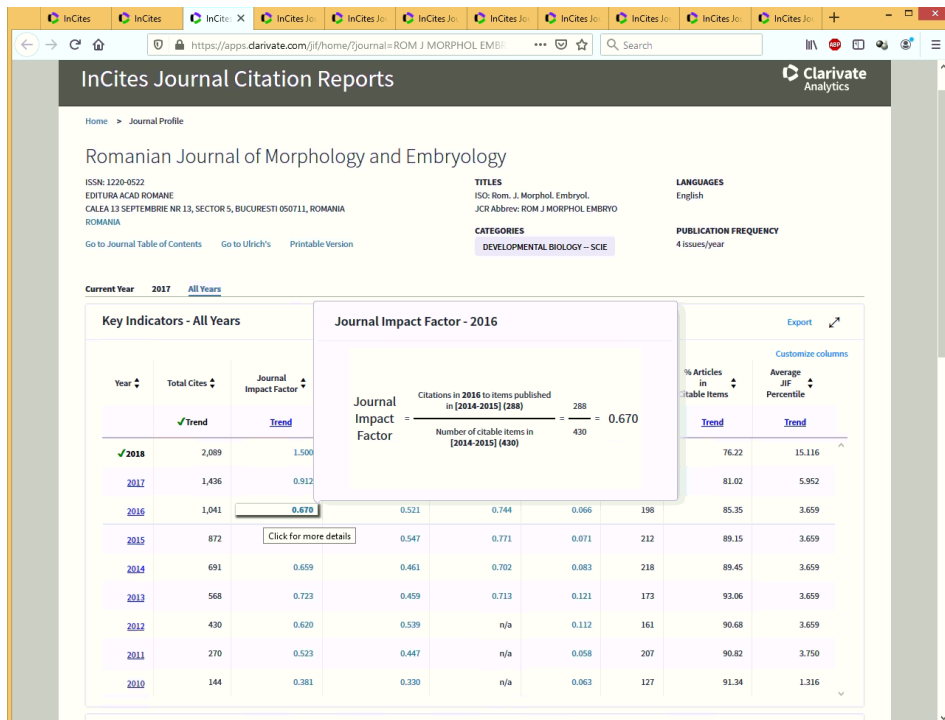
InCites | InCites | InCites | InCites Jo | InCites Jo | InCites Jo | InCites Jo | InCites Jo | InCites Jo | InCites Jo | InCites Jo

https://apps.clarivate.com/jif/home/?journal=ROM J MORPHOL EMBR

Search

InCites Journal Citation Reports

Clarivate Analytics

Home > Journal Profile

Romanian Journal of Morphology and Embryology

ISSN: 1220-0522
EDITURA ACAD ROMANE
CALEA 13 SEPTEMBRIE NR 13, SECTOR 5, BUCURESTI 050711, ROMANIA
ROMANIA

TITLES
ISO: Rom. J. Morphol. Embryol.
JCR Abbrev: ROM J MORPHOL EMBRYO

LANGUAGES
English

CATEGORIES
DEVELOPMENTAL BIOLOGY -- SCIE

PUBLICATION FREQUENCY
4 issues/year

Go to Journal Table of Contents Go to Ulrich's Printable Version

Current Year 2017 All Years

Key Indicators - All Years

Journal Impact Factor - 2016

$\text{Journal Impact Factor} = \frac{\text{Citations in 2016 to items published in [2014-2015] (288)}}{\text{Number of citable items in [2014-2015] (430)}} = \frac{288}{430} = 0.670$

Export

Customize columns

| Year | Total Cites | Journal Impact Factor | | | | | % Articles in Citable Items | Average JIF Percentile |
|---|---|---|---|---|---|---|---|---|
| | ✓Trend | Trend | | | | | Trend | Trend |
| ✓2018 | 2,089 | 1.500 | | | | | 76.22 | 15.116 |
| 2017 | 1,436 | 0.912 | | | | | 81.02 | 5.952 |
| 2016 | 1,041 | 0.670 | 0.521 | 0.744 | 0.066 | 198 | 85.35 | 3.659 |
| 2015 | 872 | | 0.547 | 0.771 | 0.071 | 212 | 89.15 | 3.659 |
| 2014 | 691 | 0.659 | 0.461 | 0.702 | 0.083 | 218 | 89.45 | 3.659 |
| 2013 | 568 | 0.723 | 0.459 | 0.713 | 0.121 | 173 | 93.06 | 3.659 |
| 2012 | 430 | 0.620 | 0.539 | n/a | 0.112 | 161 | 90.68 | 3.659 |
| 2011 | 270 | 0.523 | 0.447 | n/a | 0.058 | 207 | 90.82 | 3.750 |
| 2010 | 144 | 0.381 | 0.330 | n/a | 0.063 | 127 | 91.34 | 1.316 |

Click for more details